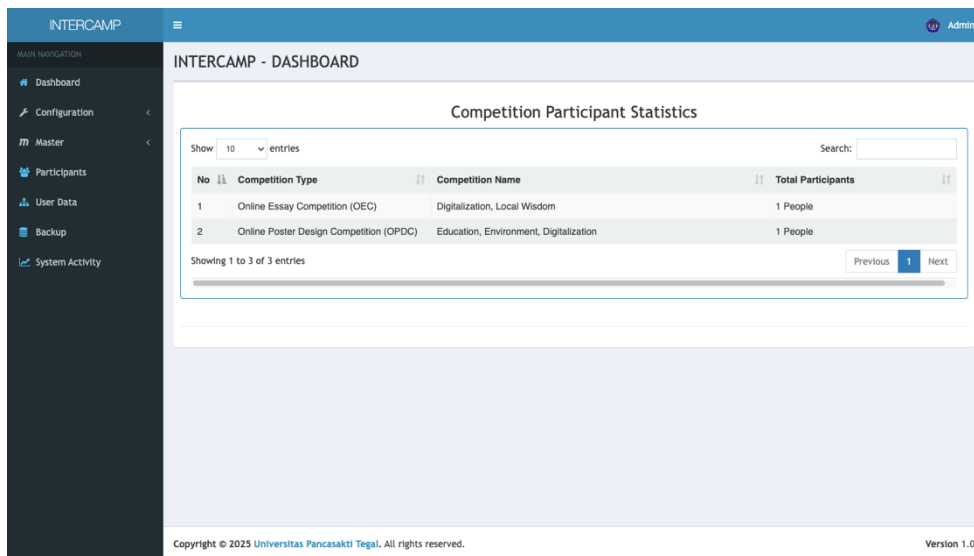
INTERCAMP

Admin

MAIN NAVIGATION

Dashboard

Configuration

Master

Participants

User Data

Backup

System Activity

INTERCAMP - DASHBOARD

Competition Participant Statistics

Show 10 entries

Search:

| No | Competition Type | Competition Name | Total Participants |
|---|---|---|---|
| 1 | Online Essay Competition (OEC) | Digitalization, Local Wisdom | 1 People |
| 2 | Online Poster Design Competition (OPDC) | Education, Environment, Digitalization | 1 People |

Showing 1 to 3 of 3 entries

Previous 1 Next

Copyright © 2025 Universitas Pancasakti Tegal. All rights reserved.

Version 1.0